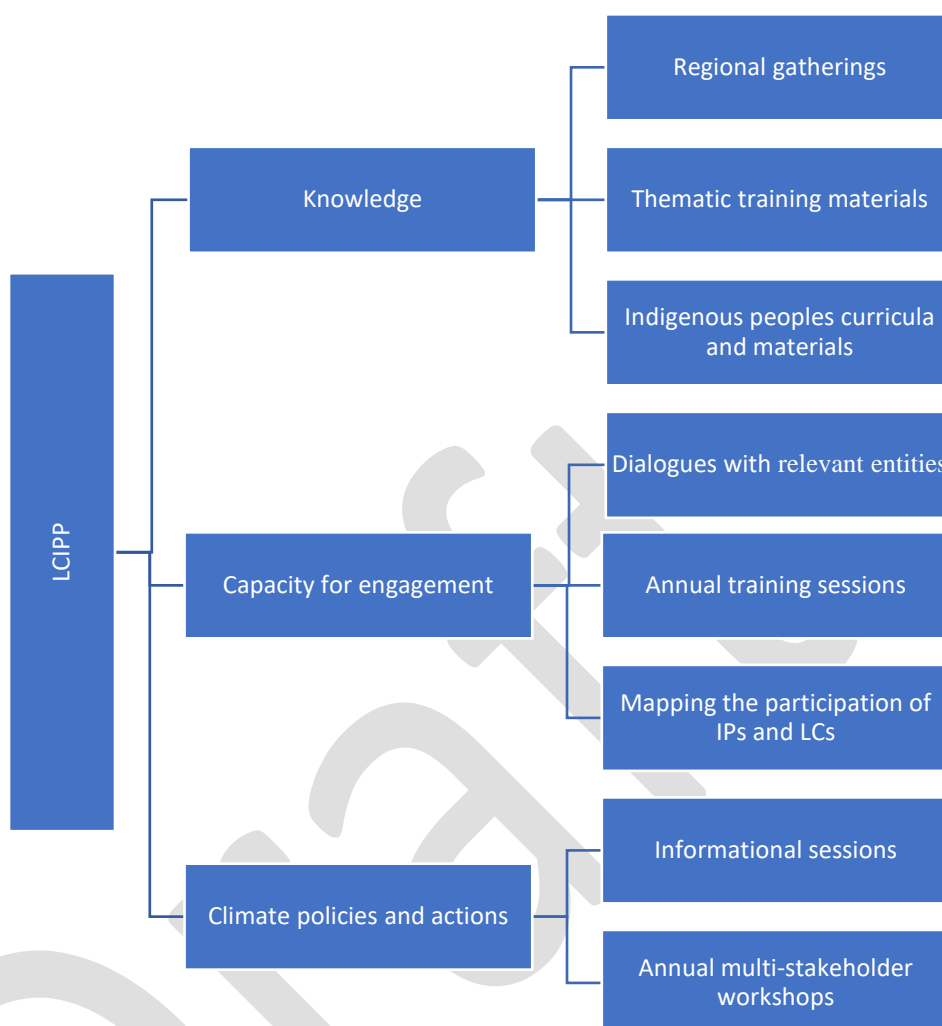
LCIPP

Knowledge

Regional gatherings

Thematic training materials

Indigenous peoples curricula and materials

Capacity for engagement

Dialogues with relevant entities

Annual training sessions

Mapping the participation of IPs and LCs

Climate policies and actions

Informational sessions

Annual multi-stakeholder workshops

Draft